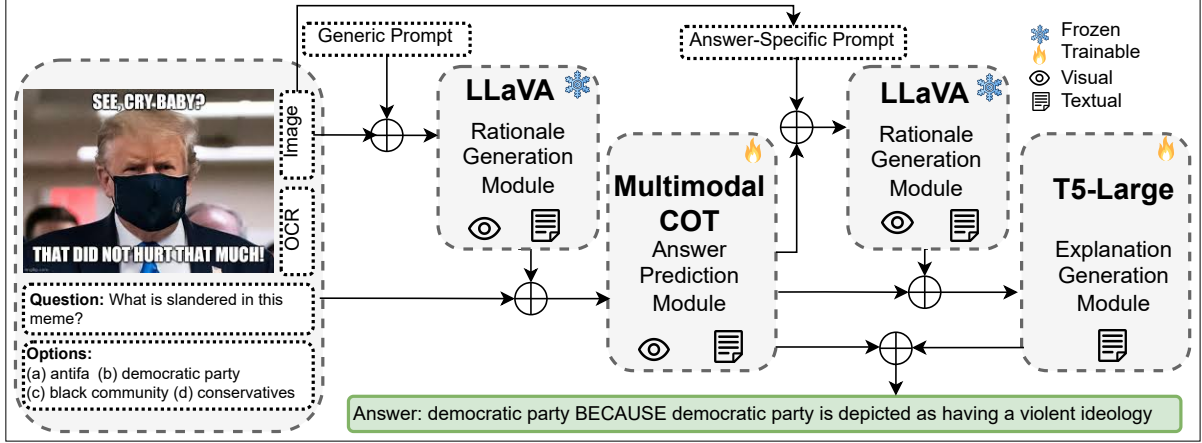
Generic Prompt

Answer-Specific Prompt

Frozen
Trainable
Visual
Textual

SEE, CRY BABY?
THAT DID NOT HURT THAT MUCH!

Image

OCR

LLaVA
Rationale Generation Module

Multimodal COT
Answer Prediction Module

LLaVA
Rationale Generation Module

T5-Large
Explanation Generation Module

Question: What is slandered in this meme?

Options:
(a) antifa (b) democratic party
(c) black community (d) conservatives

Answer: democratic party BECAUSE democratic party is depicted as having a violent ideology